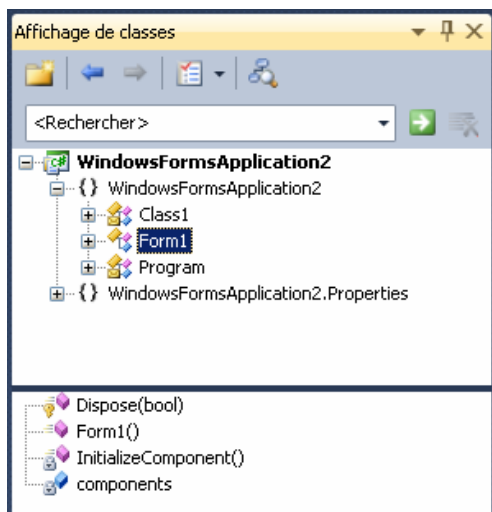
Affichage de classes

<Rechercher>

WindowsFormsApplication2
{} WindowsFormsApplication2
Class1
Form1
Program
{} WindowsFormsApplication2.Properties

Dispose(bool)
Form1()
InitializeComponent()
components